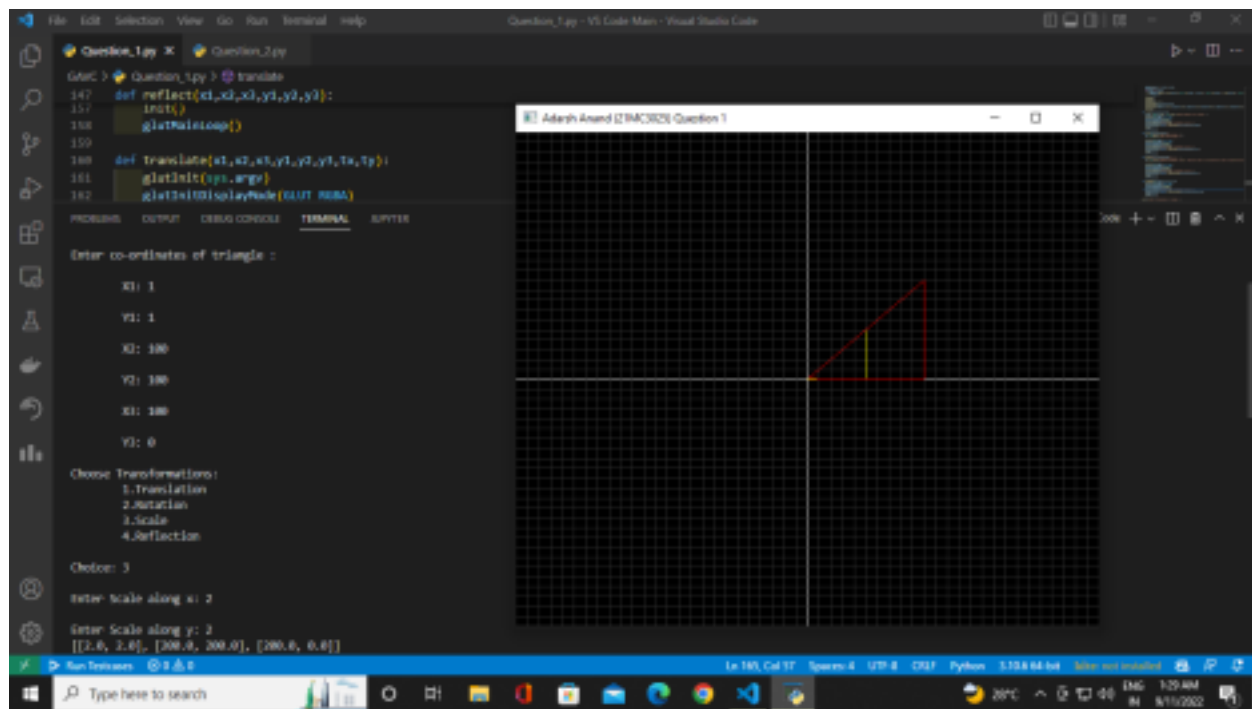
File Edit Selection View Go Run Terminal Help

Question_1.py - VS Code Main - Visual Studio Code

Question_1.py ×   Question_2.py

GAVC > Question_1.py > translate

147 def reflect(x1,x2,x3,y1,y2,y3):
157     init()
158     glutMainLoop()
159
160 def Translate(x1,x2,x3,y1,y2,y3,Tx,Ty):
161     glutInit(sys.argv)
162     glutInitDisplayMode(GLUT_RGBA)

Adarsh Anand (21MC3025) Question 1

PROBLEMS   OUTPUT   DEBUG CONSOLE   TERMINAL   JUPYTER

Enter co-ordinates of triangle :

X1: 1

Y1: 1

X2: 100

Y2: 100

X3: 100

Y3: 0

Choose Transformations:
1.Translation
2.Rotation
3.Scale
4.Reflection

Choice: 3

Enter Scale along x: 2

Enter Scale along y: 2
[[2.0, 2.0], [200.0, 200.0], [200.0, 0.0]]

Run Testcases   ⊗ 0 ⚠ 0

Ln 160, Col 17   Spaces: 4   UTF-8   CRLF   Python   3.10.6 64-bit   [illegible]

Type here to search

20°C   ENG IN   1:29 AM   8/11/2022